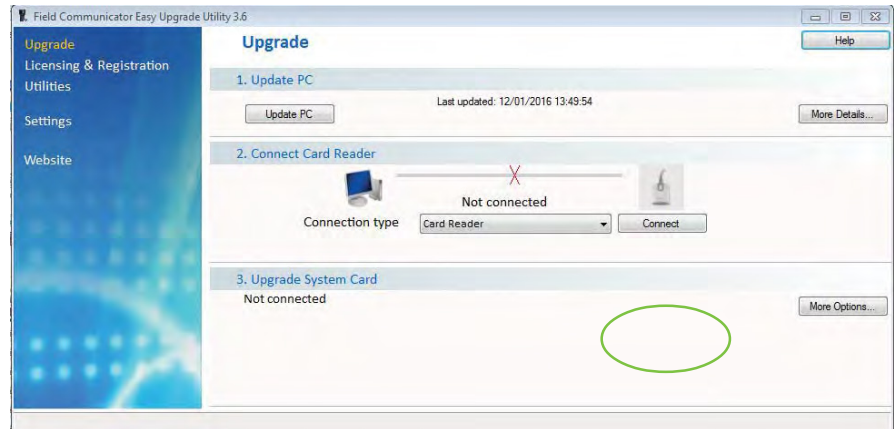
Field Communicator Easy Upgrade Utility 3.6

Upgrade
Licensing & Registration
Utilities

Settings

Website

Upgrade

Help

1. Update PC

Last updated: 12/01/2016 13:49:54

Update PC

More Details...

2. Connect Card Reader

Not connected

Connection type

Card Reader

Connect

3. Upgrade System Card

Not connected

More Options...